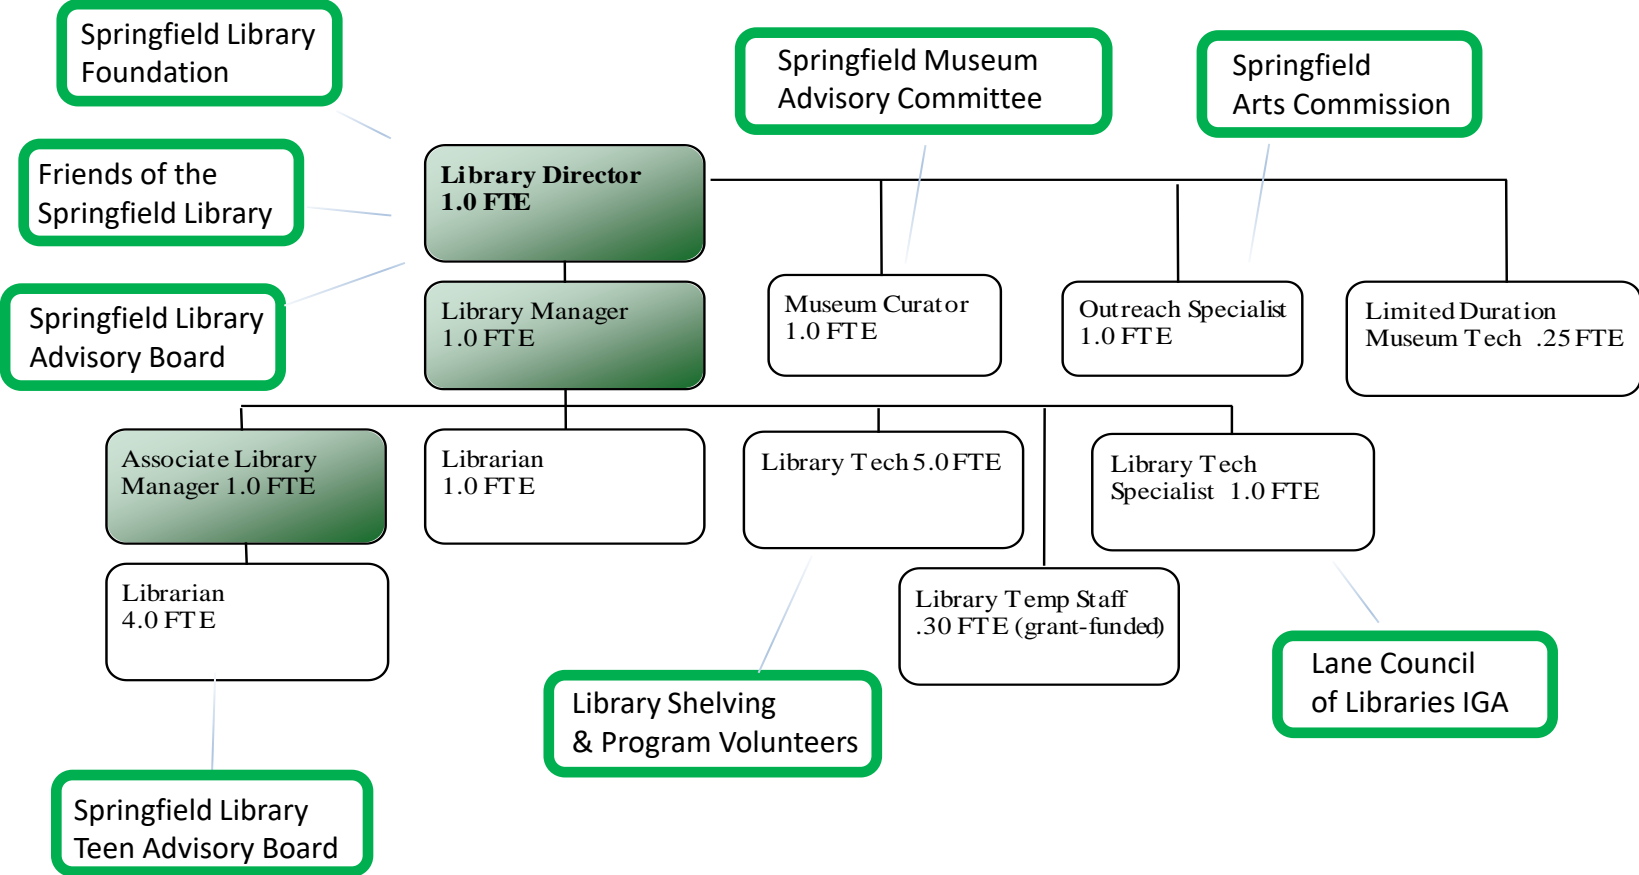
Springfield Library Foundation

Friends of the Springfield Library

Springfield Library Advisory Board

Springfield Museum Advisory Committee

Springfield Arts Commission

Library Director
1.0 FTE

Library Manager
1.0 FTE

Museum Curator
1.0 FTE

Outreach Specialist
1.0 FTE

Limited Duration Museum Tech .25 FTE

Associate Library Manager 1.0 FTE

Librarian
1.0 FTE

Library Tech 5.0 FTE

Library Tech Specialist 1.0 FTE

Librarian
4.0 FTE

Library Temp Staff
.30 FTE (grant-funded)

Library Shelving & Program Volunteers

Lane Council of Libraries IGA

Springfield Library Teen Advisory Board